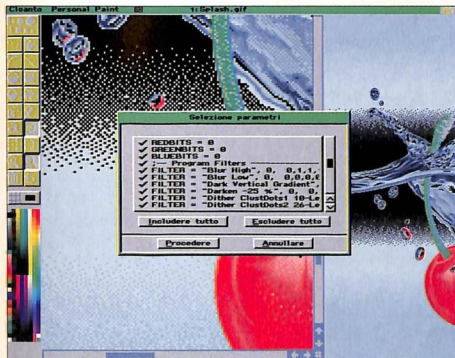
Cleanto Personal Paint 1:Splash.gif

Selezione parametri

REDBITS = 0
GREENBITS = 0
BLUEBITS = 0
;-- Program Filters -----------
FILTER = "Blur High", 0, 0,1,1,
FILTER = "Blur Low", 0, 0,0,0,
FILTER = "Dark Vertical Gradient",
FILTER = "Darken -25 %", 0, 0,
FILTER = "Dither ClustDots1 10-Le
FILTER = "Dither ClustDots2 26-Le

Includere tutto
Escludere tutto
Procedere
Annullare